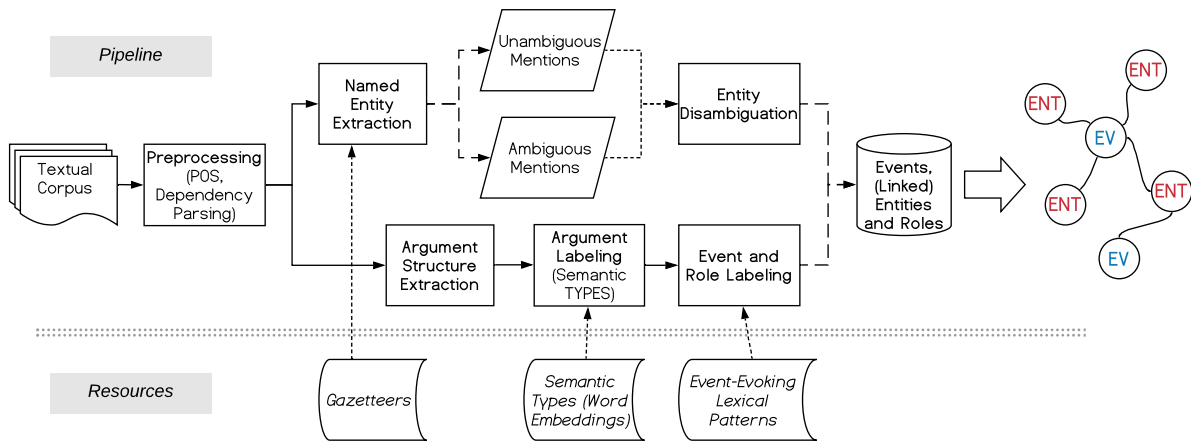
Pipeline

Textual Corpus

Preprocessing (POS, Dependency Parsing)

Named Entity Extraction

Unambiguous Mentions

Ambiguous Mentions

Entity Disambiguation

Argument Structure Extraction

Argument Labeling (Semantic TYPES)

Event and Role Labeling

Events, (Linked) Entities and Roles

ENT

ENT

EV

ENT

ENT

EV

Resources

Gazetteers

Semantic Types (Word Embeddings)

Event-Evoking Lexical Patterns